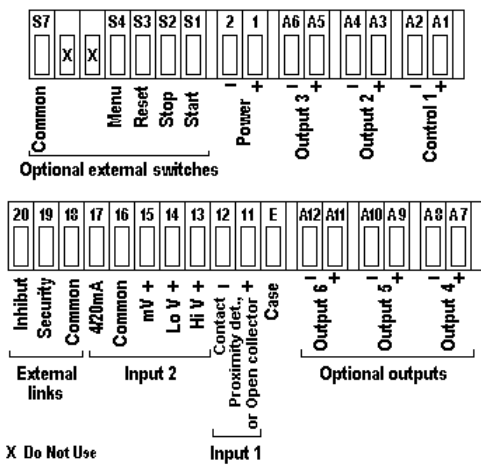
S7 X X S4 S3 S2 S1 2 1 A6 A5 A4 A3 A2 A1

Common Menu Reset Stop Start Power − + Output 3 − + Output 2 − + Control 1 − +

Optional external switches

20 19 18 17 16 15 14 13 12 11 E A12 A11 A10 A9 A8 A7

Inhibit Security Common 4/20mA Common mV + Lo V + Hi V + Contact − Proximity det., or Open collector + Case Output 6 − + Output 5 − + Output 4 − +

External links

Input 2

Optional outputs

X Do Not Use

Input 1